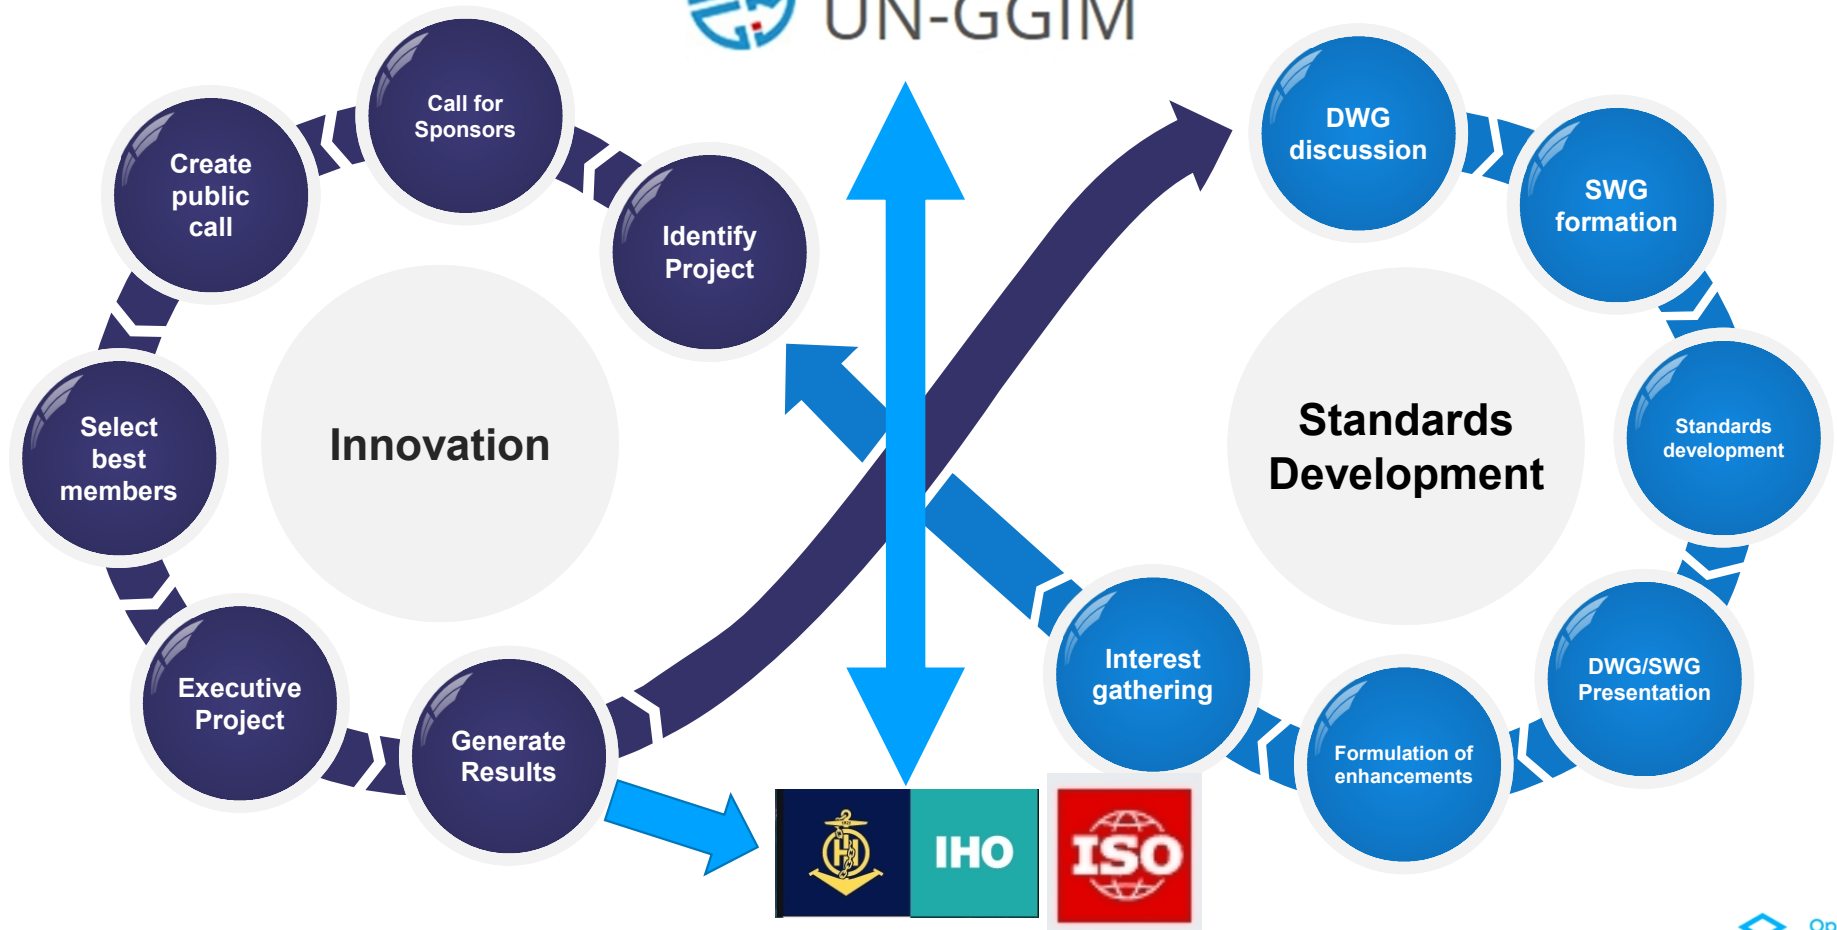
UN-GGIM

Call for Sponsors

Create public call

Identify Project

Innovation

Select best members

Executive Project

Generate Results

IHO

ISO

DWG discussion

SWG formation

Standards Development

Standards development

DWG/SWG Presentation

Formulation of enhancements

Interest gathering